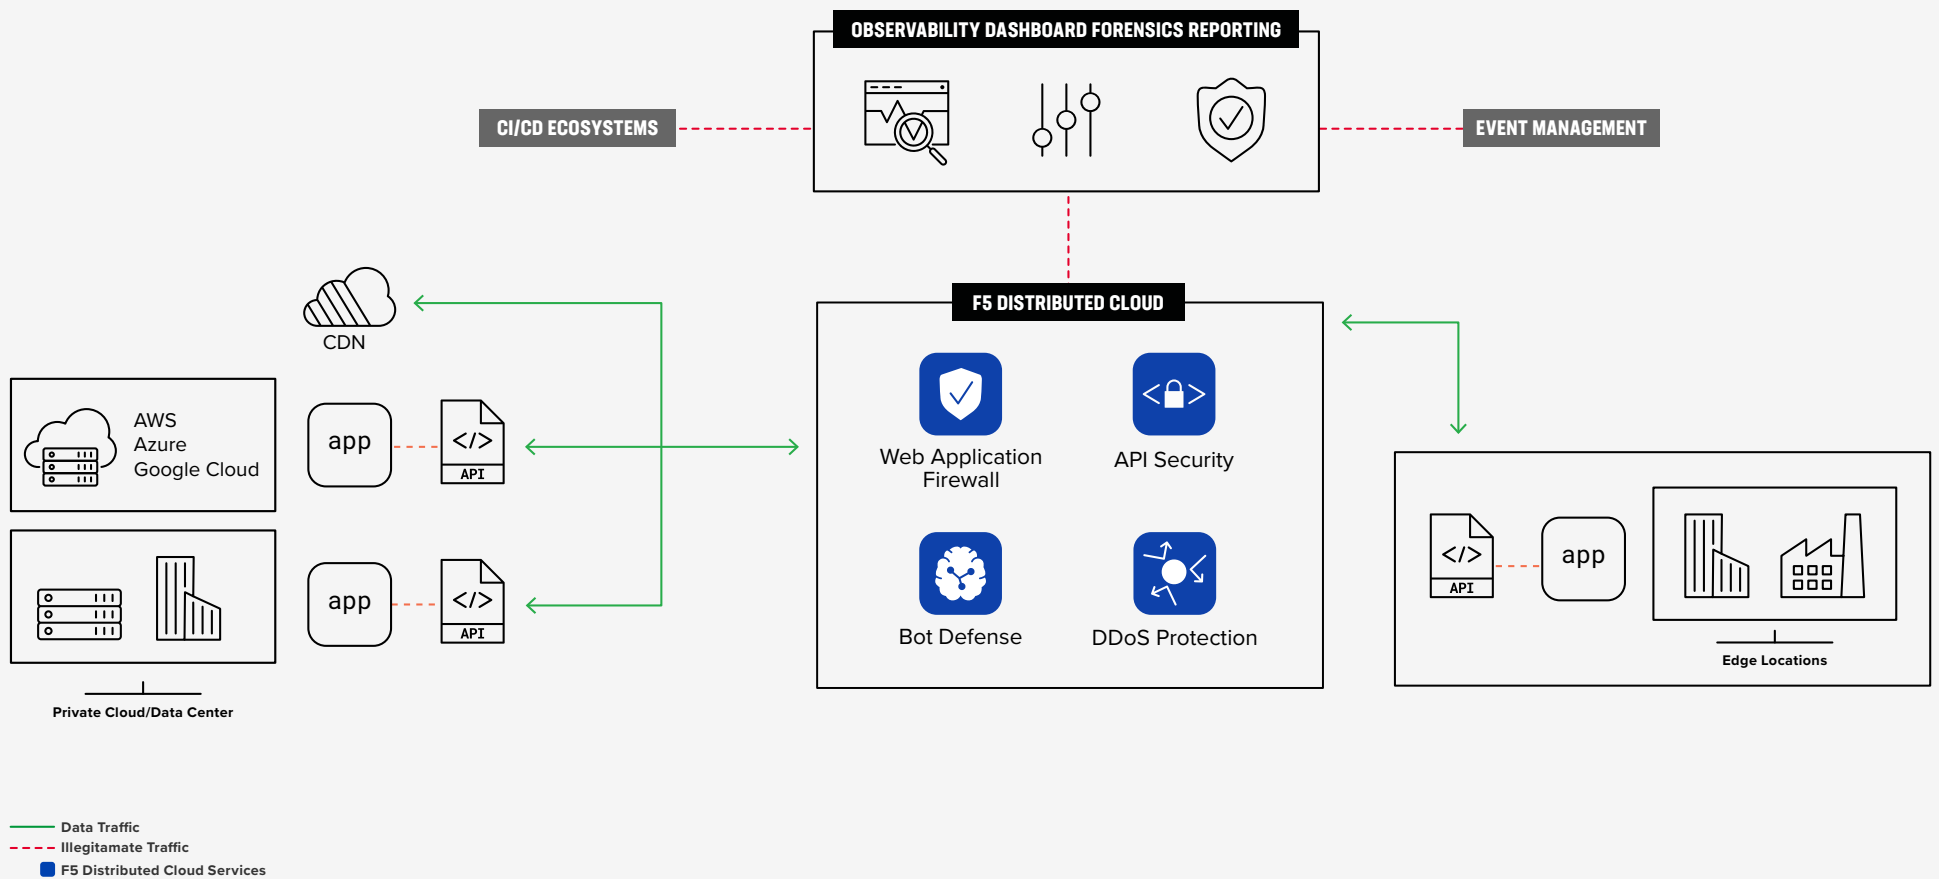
OBSERVABILITY DASHBOARD FORENSICS REPORTING

CI/CD ECOSYSTEMS

EVENT MANAGEMENT

CDN

F5 DISTRIBUTED CLOUD

Web Application Firewall

API Security

Bot Defense

DDoS Protection

AWS
Azure
Google Cloud

app

API

app

API

Private Cloud/Data Center

API

app

Edge Locations

Data Traffic
Illegitamate Traffic
F5 Distributed Cloud Services